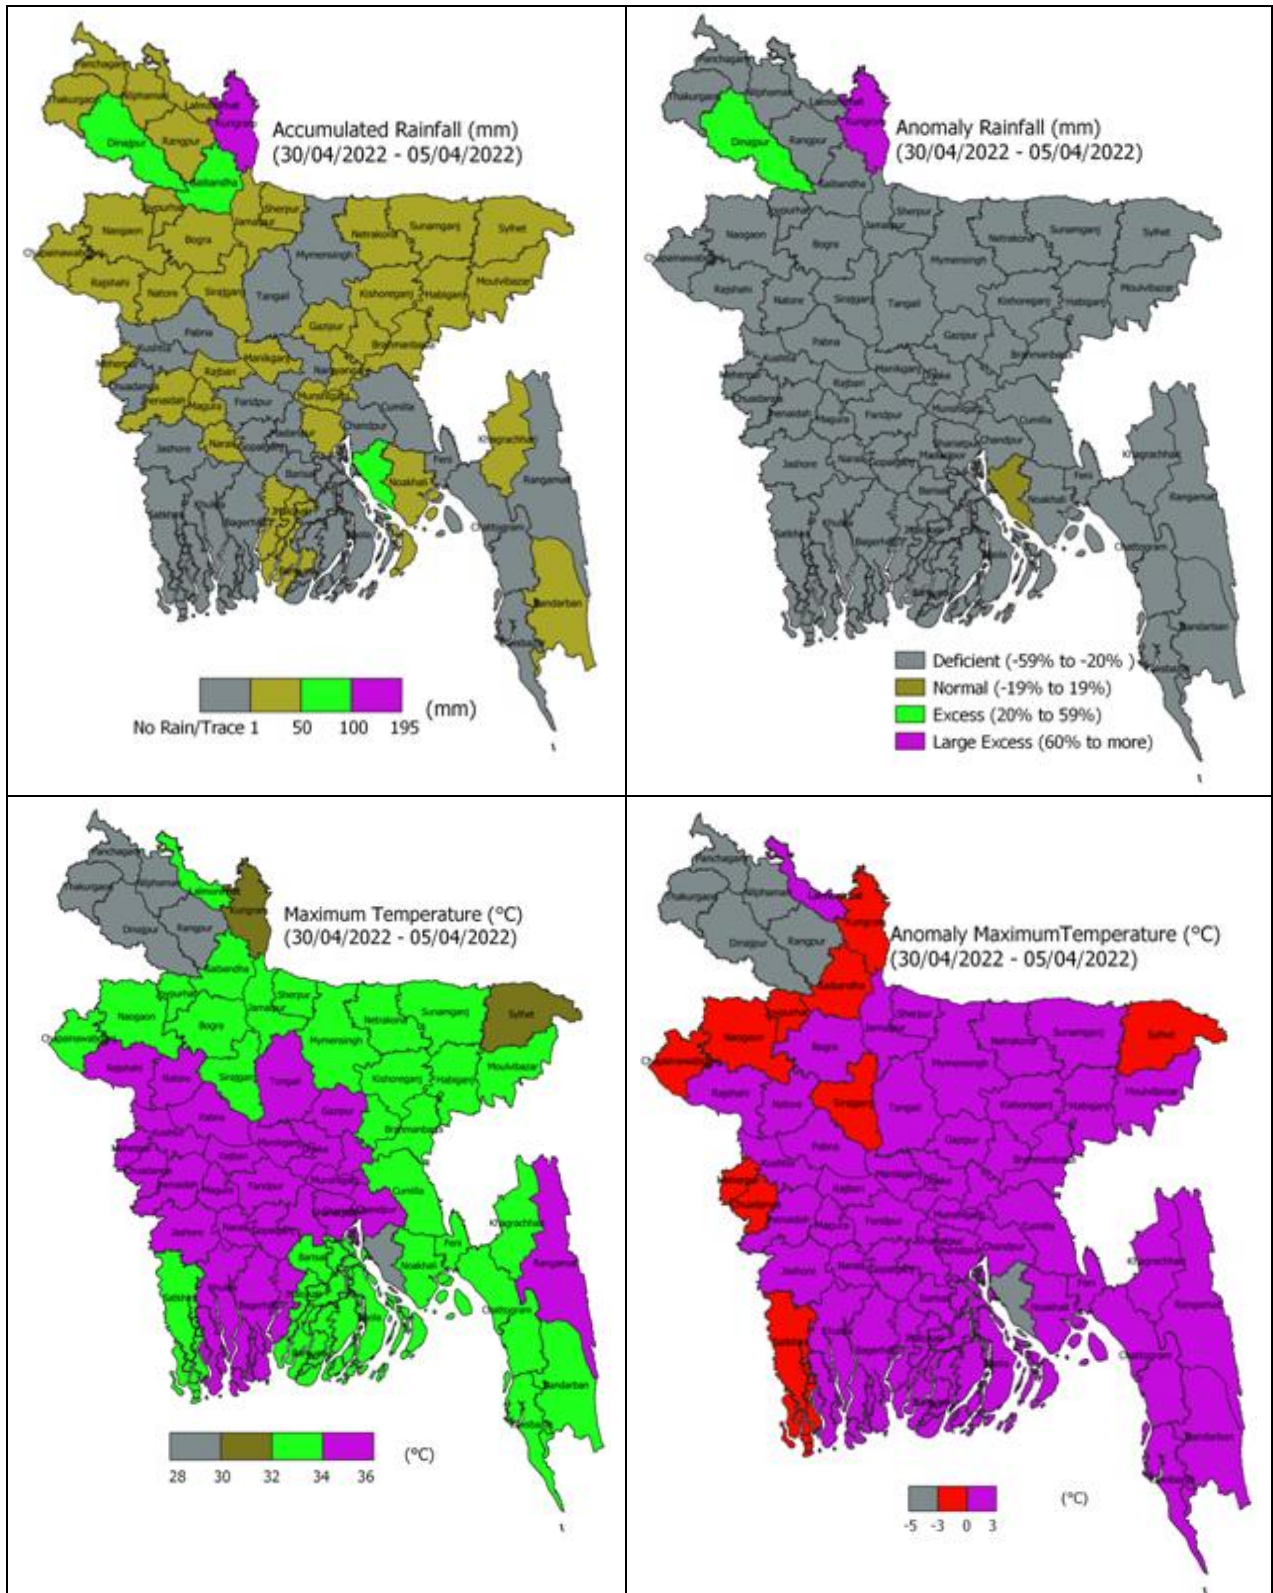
| | |
|---|---|
| Accumulated Rainfall (mm) (30/04/2022 - 05/04/2022) No Rain/Trace 1 50 100 195 (mm) | Anomaly Rainfall (mm) (30/04/2022 - 05/04/2022) Deficient (-59% to -20% ) Normal (-19% to 19%) Excess (20% to 59%) Large Excess (60% to more) |
| Maximum Temperature (°C) (30/04/2022 - 05/04/2022) 28 30 32 34 36 (°C) | Anomaly MaximumTemperature (°C) (30/04/2022 - 05/04/2022) -5 -3 0 3 (°C) |